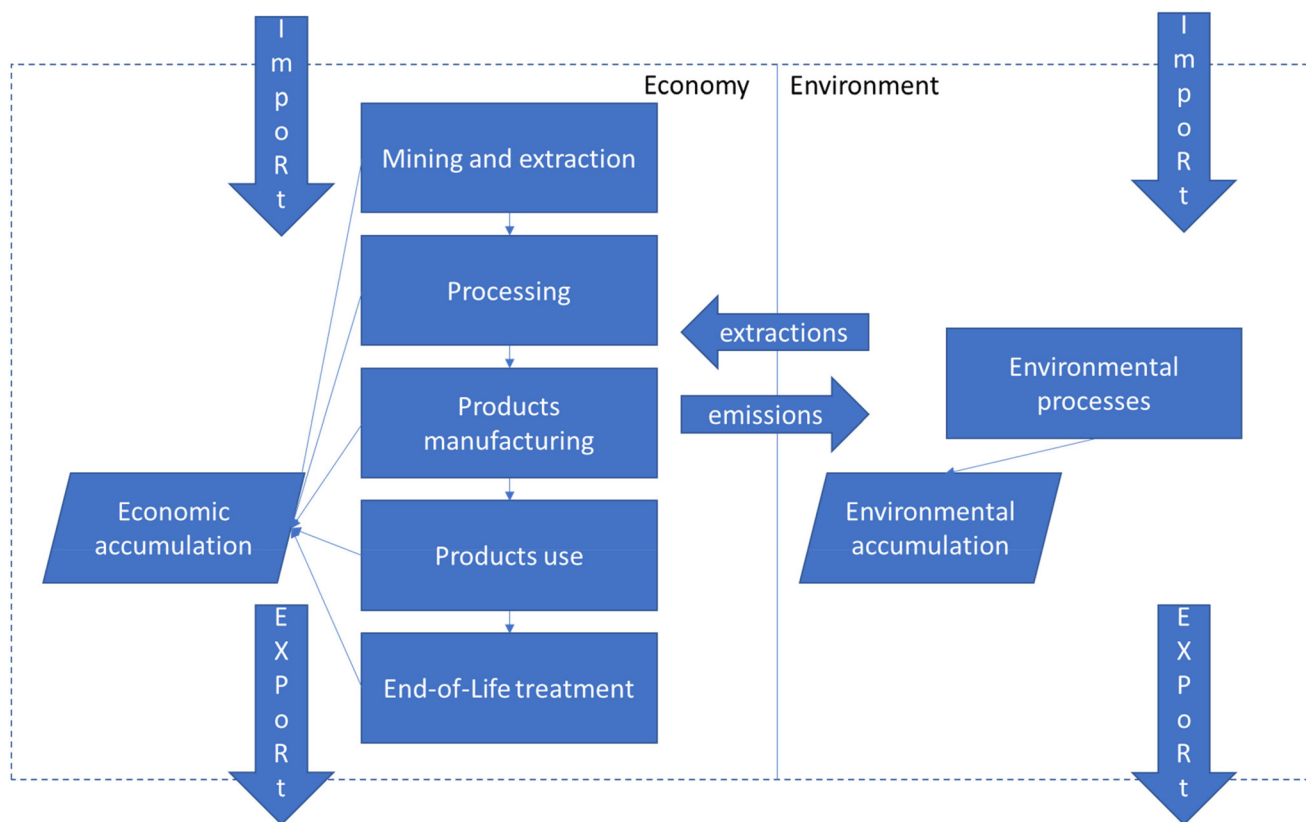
ImpoRt

Economy

Mining and extraction

Processing

Products manufacturing

Products use

End-of-Life treatment

Economic accumulation

EXPoRt

Environment

ImpoRt

extractions

emissions

Environmental processes

Environmental accumulation

EXPoRt